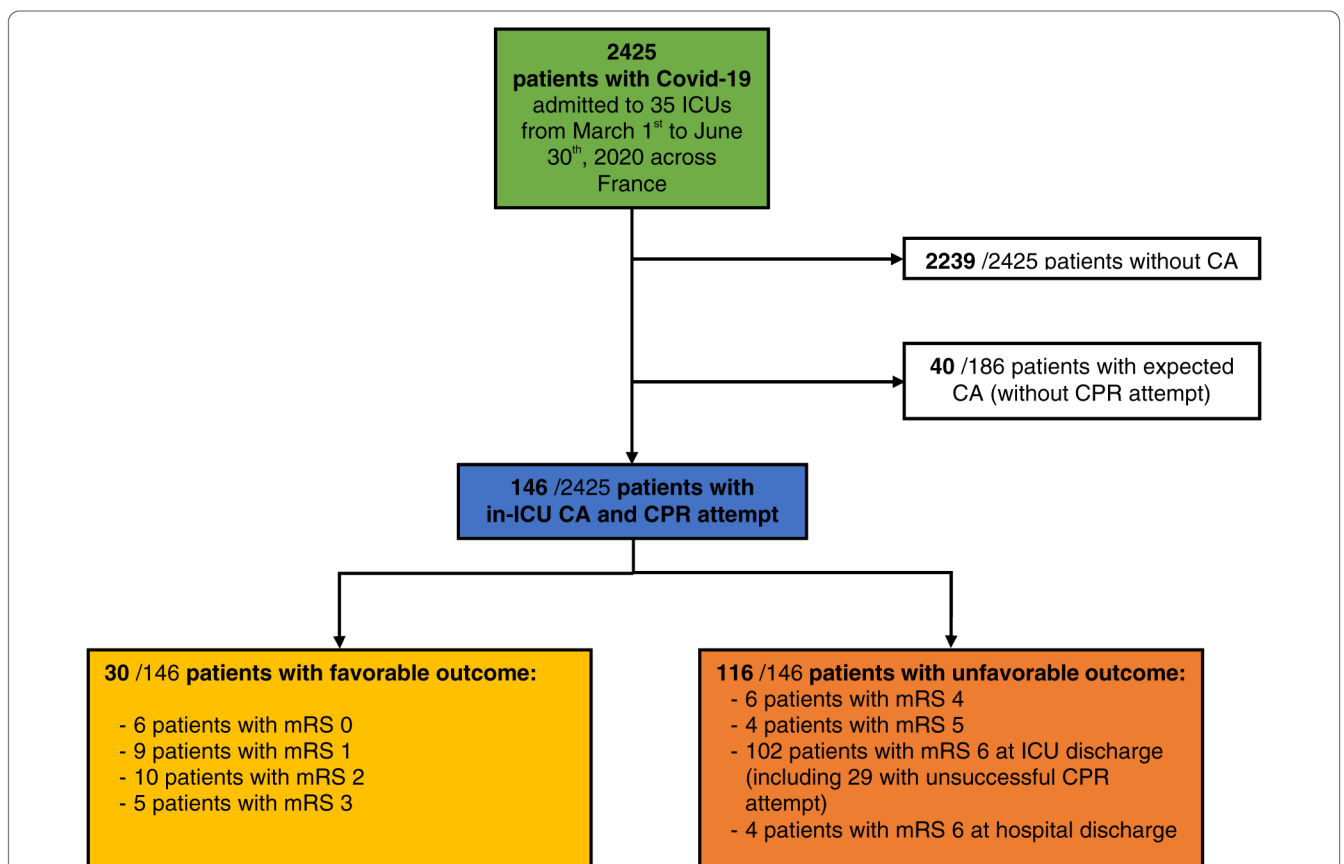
**2425**
**patients with Covid-19**
admitted to 35 ICUs from March 1$^{st}$ to June 30$^{th}$, 2020 across France

**2239** /2425 patients without CA

**40** /186 patients with expected CA (without CPR attempt)

**146** /2425 **patients with in-ICU CA and CPR attempt**

**30** /146 **patients with favorable outcome:**

- 6 patients with mRS 0
- 9 patients with mRS 1
- 10 patients with mRS 2
- 5 patients with mRS 3

**116** /146 **patients with unfavorable outcome:**
- 6 patients with mRS 4
- 4 patients with mRS 5
- 102 patients with mRS 6 at ICU discharge (including 29 with unsuccessful CPR attempt)
- 4 patients with mRS 6 at hospital discharge